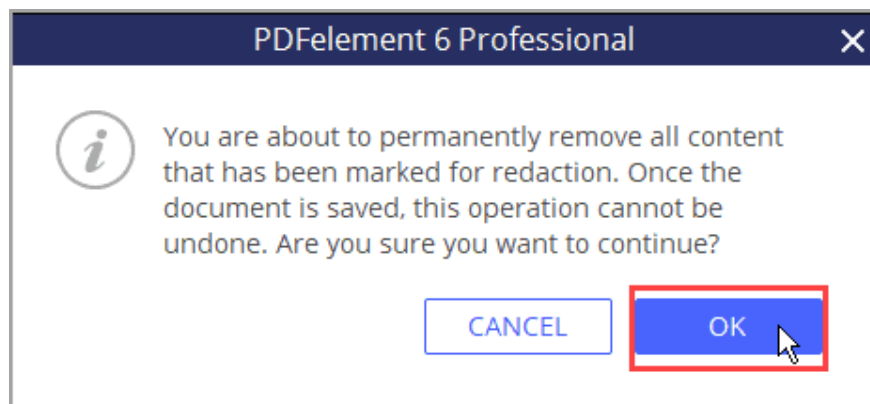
PDFelement 6 Professional

i

You are about to permanently remove all content that has been marked for redaction. Once the document is saved, this operation cannot be undone. Are you sure you want to continue?

CANCEL

OK